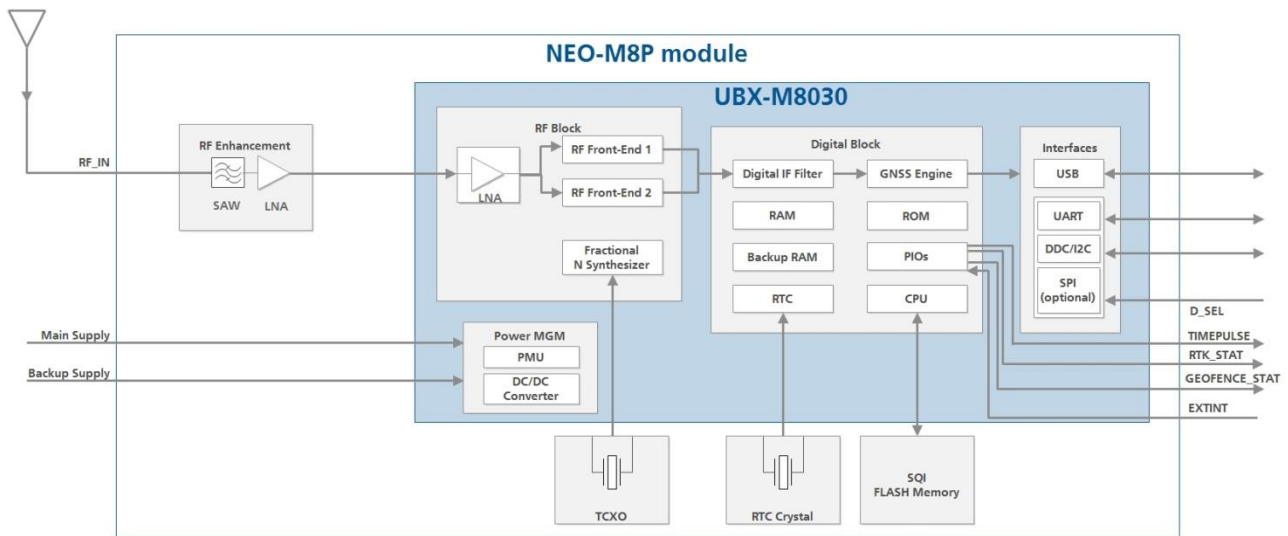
NEO-M8P module

UBX-M8030

RF_IN

RF Enhancement

SAW

LNA

RF Block

LNA

RF Front-End 1

RF Front-End 2

Fractional N Synthesizer

Digital Block

Digital IF Filter

GNSS Engine

RAM

ROM

Backup RAM

PIOs

RTC

CPU

Interfaces

USB

UART

DDC/I2C

SPI (optional)

D_SEL

TIMEPULSE

RTK_STAT

GEOFENCE_STAT

EXTINT

Main Supply

Backup Supply

Power MGM

PMU

DC/DC Converter

TCXO

RTC Crystal

SQI FLASH Memory